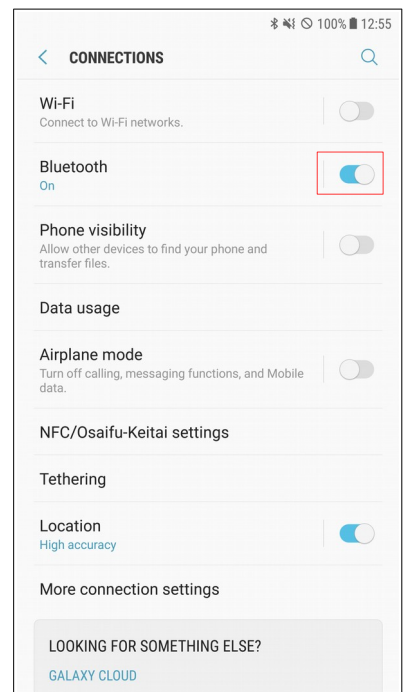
100% 12:55

CONNECTIONS

Wi-Fi
Connect to Wi-Fi networks.

Bluetooth
On

Phone visibility
Allow other devices to find your phone and transfer files.

Data usage

Airplane mode
Turn off calling, messaging functions, and Mobile data.

NFC/Osaifu-Keitai settings

Tethering

Location
High accuracy

More connection settings

LOOKING FOR SOMETHING ELSE?
GALAXY CLOUD